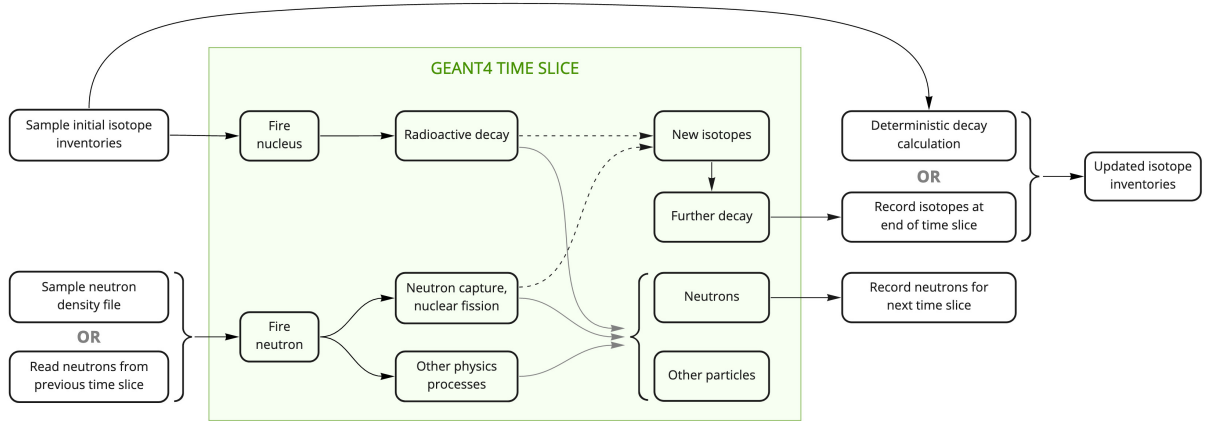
GEANT4 TIME SLICE

Sample initial isotope inventories

Fire nucleus

Radioactive decay

New isotopes

Further decay

Deterministic decay calculation

OR

Record isotopes at end of time slice

Updated isotope inventories

Sample neutron density file

OR

Read neutrons from previous time slice

Fire neutron

Neutron capture, nuclear fission

Other physics processes

Neutrons

Other particles

Record neutrons for next time slice